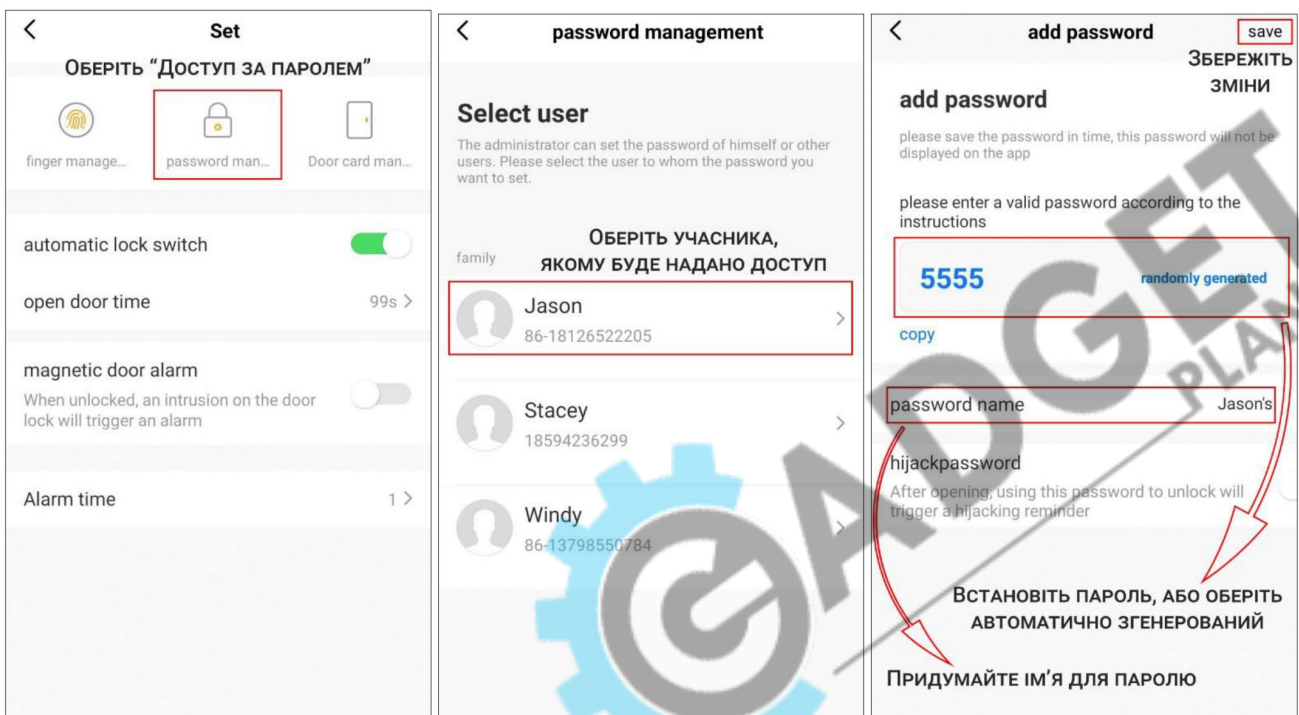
<
Set

Оберіть "Доступ за паролем"

finger manage...
password man...
Door card man...

automatic lock switch

open door time 99s >

magnetic door alarm
When unlocked, an intrusion on the door lock will trigger an alarm

Alarm time 1 >

<
password management

Select user
The administrator can set the password of himself or other users. Please select the user to whom the password you want to set.

family
Оберіть учасника, якому буде надано доступ

Jason
86-18126522205 >

Stacey
18594236299 >

Windy
86-13798550784 >

<
add password
save

Збережіть зміни

add password
please save the password in time, this password will not be displayed on the app

please enter a valid password according to the instructions

5555
randomly generated

copy

password name Jason's

hijackpassword
After opening, using this password to unlock will trigger a hijacking reminder

Встановіть пароль, або оберіть автоматично згенерований

Придумайте ім'я для паролю

GADGET PLANET